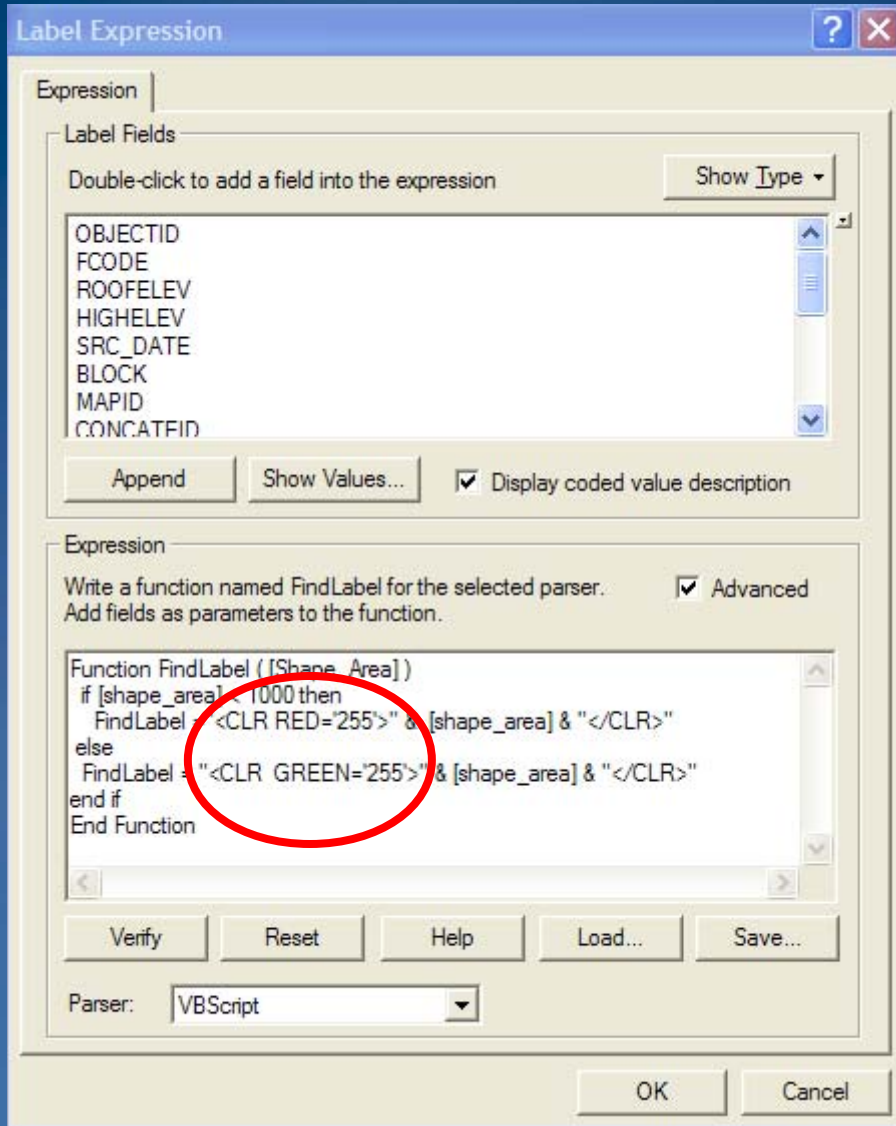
Label Expression

Expression

Label Fields

Double-click to add a field into the expression

Show Type

OBJECTID
FCODE
ROOFELEV
HIGHELEV
SRC_DATE
BLOCK
MAPID
CONCATEID

Append

Show Values...

Display coded value description

Expression

Write a function named FindLabel for the selected parser. Add fields as parameters to the function.

Advanced

Function FindLabel ( [Shape_Area] )
if [shape_area] < 1000 then
FindLabel = "<CLR RED='255'>" & [shape_area] & "</CLR>"
else
FindLabel = "<CLR GREEN='255'>" & [shape_area] & "</CLR>"
end if
End Function

Verify

Reset

Help

Load...

Save...

Parser:

VBScript

OK

Cancel